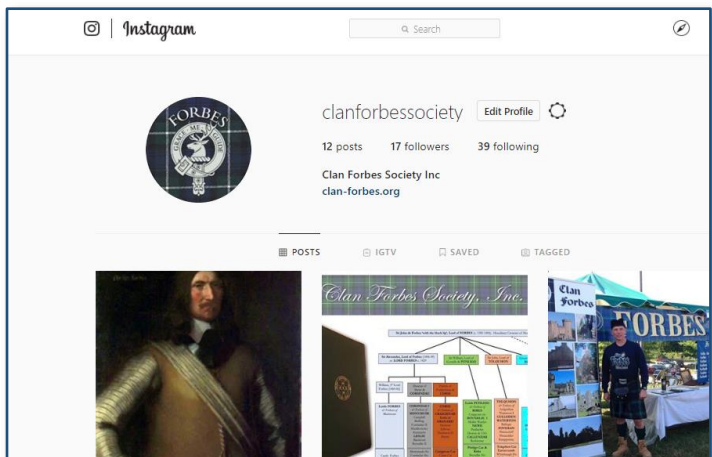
Instagram

Search

clanforbessociety Edit Profile

12 posts 17 followers 39 following

Clan Forbes Society Inc
clan-forbes.org

POSTS IGTV SAVED TAGGED

FORBES
GRACE ME GUIDE

Clan Forbes Society, Inc.

Clan Forbes

FORBES